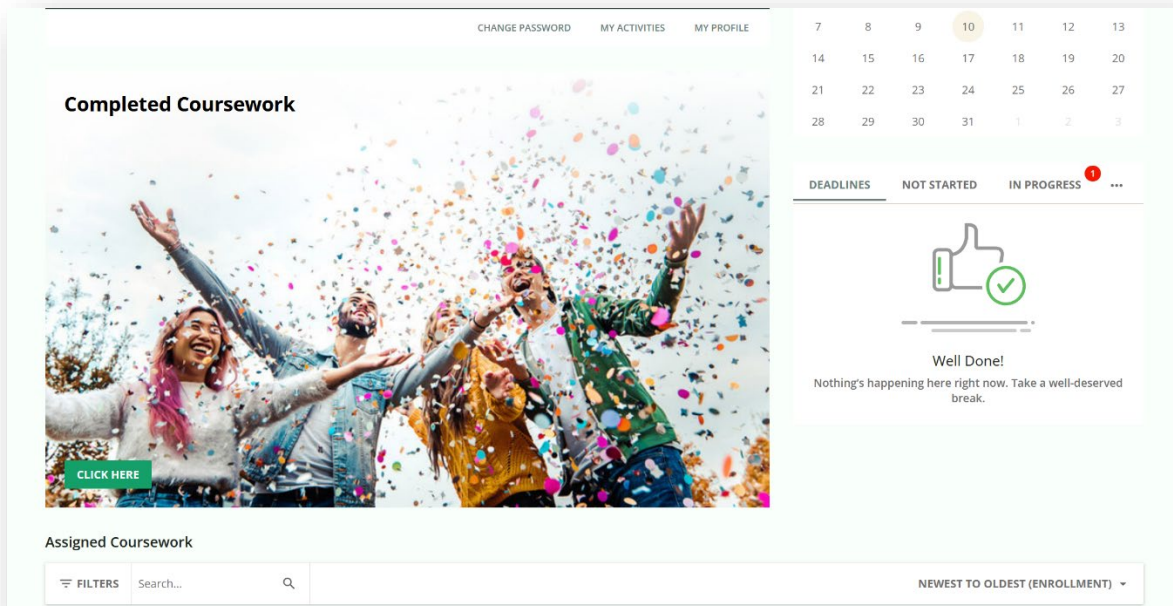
CHANGE PASSWORD MY ACTIVITIES MY PROFILE

| 7 | 8 | 9 | 10 | 11 | 12 | 13 |
|---|---|---|---|---|---|---|
| 14 | 15 | 16 | 17 | 18 | 19 | 20 |
| 21 | 22 | 23 | 24 | 25 | 26 | 27 |
| 28 | 29 | 30 | 31 | 1 | 2 | 3 |

Completed Coursework

CLICK HERE

DEADLINES NOT STARTED IN PROGRESS 1 ...

Well Done!

Nothing's happening here right now. Take a well-deserved break.

Assigned Coursework

FILTERS Search...

NEWEST TO OLDEST (ENROLLMENT)